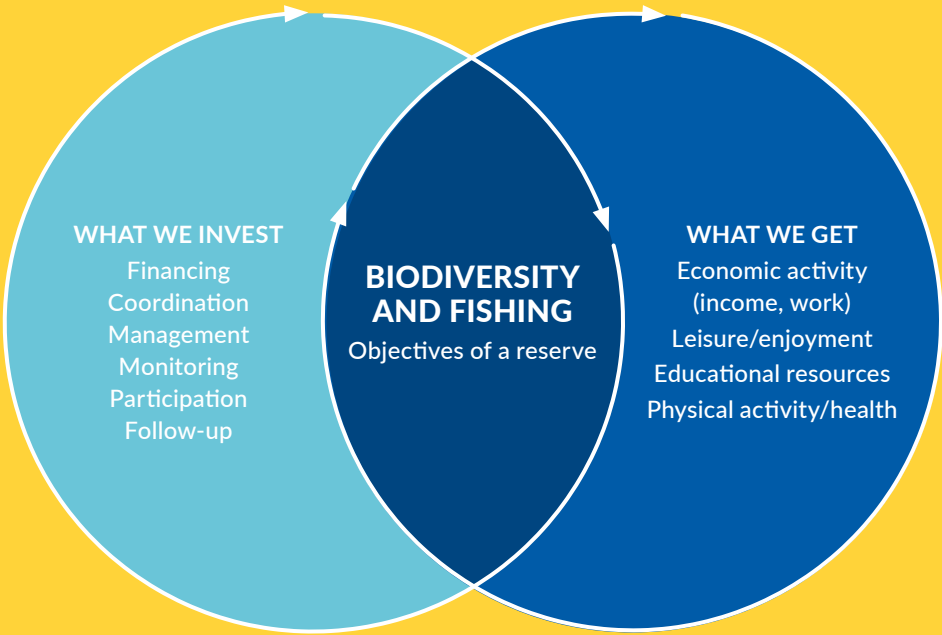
WHAT WE INVEST
Financing
Coordination
Management
Monitoring
Participation
Follow-up

BIODIVERSITY AND FISHING
Objectives of a reserve

WHAT WE GET
Economic activity (income, work)
Leisure/enjoyment
Educational resources
Physical activity/health